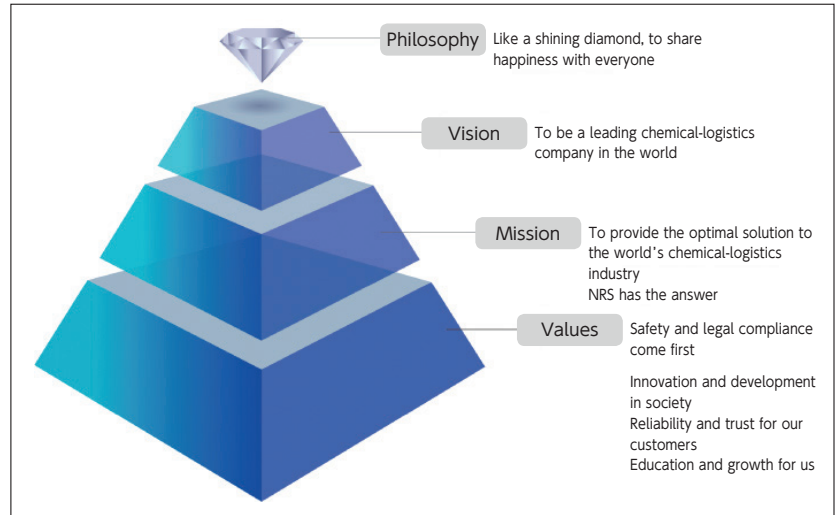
Philosophy
Like a shining diamond, to share happiness with everyone

Vision
To be a leading chemical-logistics company in the world

Mission
To provide the optimal solution to the world's chemical-logistics industry
NRS has the answer

Values
Safety and legal compliance come first

Innovation and development in society
Reliability and trust for our customers
Education and growth for us